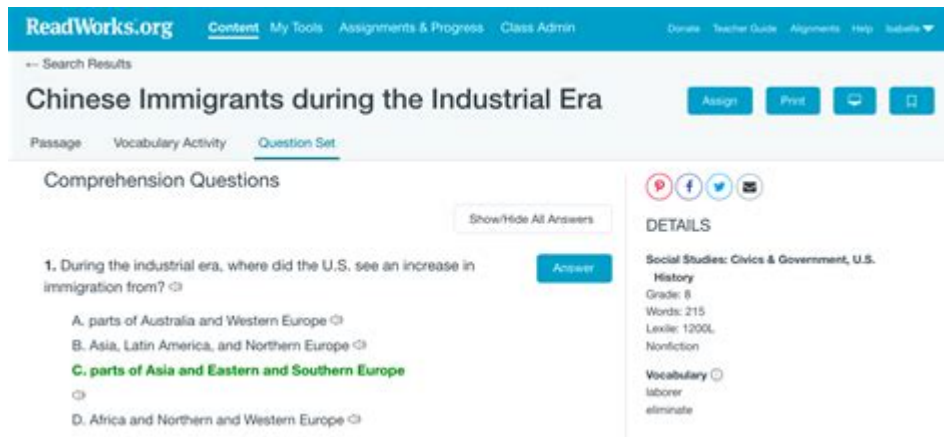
ReadWorks.org Content My Tools Assignments & Progress Class Admin Donate Teacher Guide Alignments Help Isabella

← Search Results

Chinese Immigrants during the Industrial Era

Assign Print

Passage Vocabulary Activity Question Set

Comprehension Questions

Show/Hide All Answers

1. During the industrial era, where did the U.S. see an increase in immigration from?

Answer

A. parts of Australia and Western Europe

B. Asia, Latin America, and Northern Europe

C. parts of Asia and Eastern and Southern Europe

D. Africa and Northern and Western Europe

DETAILS

Social Studies: Civics & Government, U.S. History

Grade: 8

Words: 215

Lexile: 1200L

Nonfiction

Vocabulary

laborer

eliminate